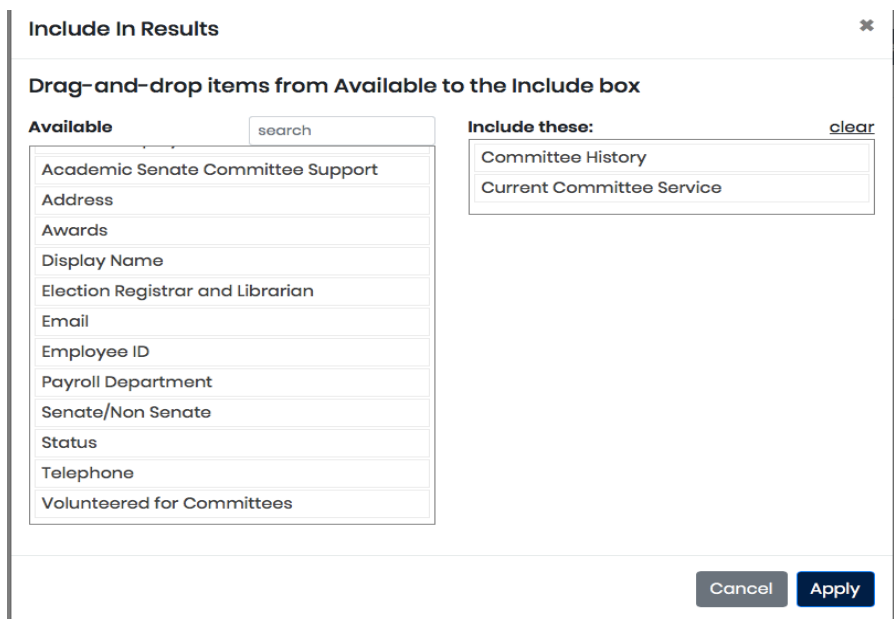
Include In Results

×

Drag-and-drop items from Available to the Include box

Available

search

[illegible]

Academic Senate Committee Support

Address

Awards

Display Name

Election Registrar and Librarian

Email

Employee ID

Payroll Department

Senate/Non Senate

Status

Telephone

Volunteered for Committees

Include these:

clear

Committee History

Current Committee Service

Cancel

Apply